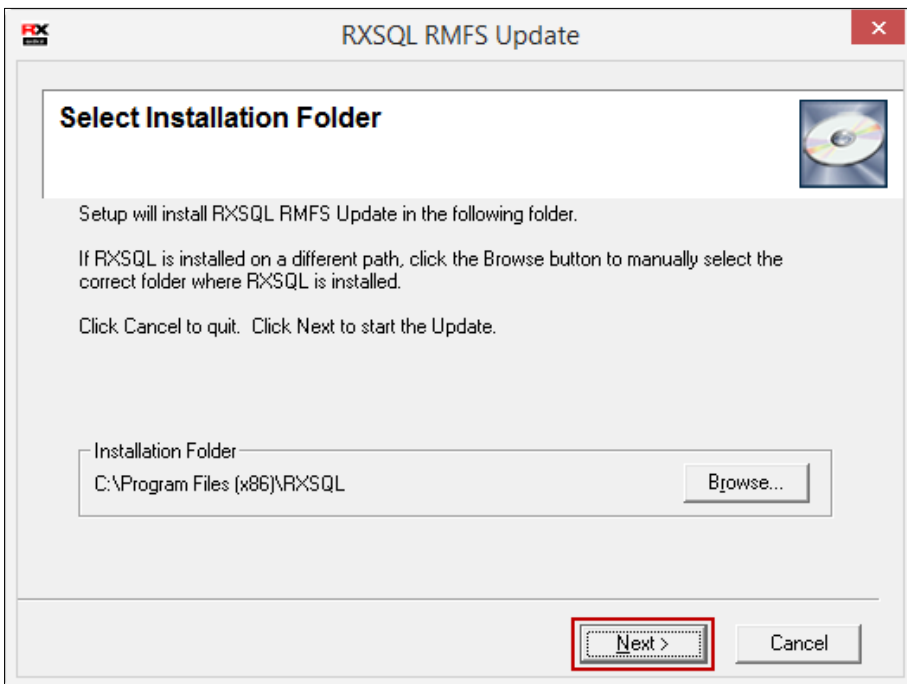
RX

RXSQL RMFS Update

Select Installation Folder

Setup will install RXSQL RMFS Update in the following folder.

If RXSQL is installed on a different path, click the Browse button to manually select the correct folder where RXSQL is installed.

Click Cancel to quit. Click Next to start the Update.

Installation Folder

C:\Program Files (x86)\RXSQL

Browse...

Next >

Cancel